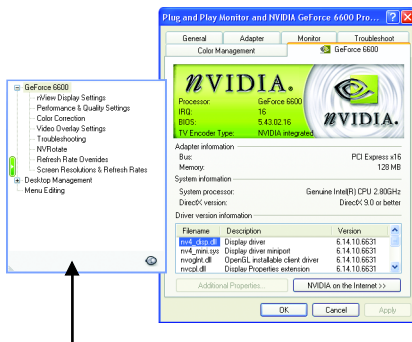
GeForce 6600
nView Display Settings
Performance & Quality Settings
Color Correction
Video Overlay Settings
Troubleshooting
NVRotate
Refresh Rate Overrides
Screen Resolutions & Refresh Rates
Desktop Management
Menu Editing

Plug and Play Monitor and NVIDIA GeForce 6600 Pro...

General
Adapter
Monitor
Troubleshoot
Color Management
GeForce 6600

NVIDIA.
Processor: GeForce 6600
IRQ: 16
BIOS: 5.43.02.16
TV Encoder Type: NVIDIA integrated
NVIDIA.

Adapter information
Bus: PCI Express x16
Memory: 128 MB

System information
System processor: Genuine Intel(R) CPU 2.80GHz
DirectX version: DirectX 9.0 or better

Driver version information

| Filename | Description | Version |
|---|---|---|
| nv4_disp.dll | Display driver | 6.14.10.6631 |
| nv4_mini.sys | Display driver miniport | 6.14.10.6631 |
| nvoglnt.dll | OpenGL installable client driver | 6.14.10.6631 |
| nvcpl.dll | Display Properties extension | 6.14.10.6631 |

Additional Properties...
NVIDIA on the Internet >>

OK
Cancel
Apply